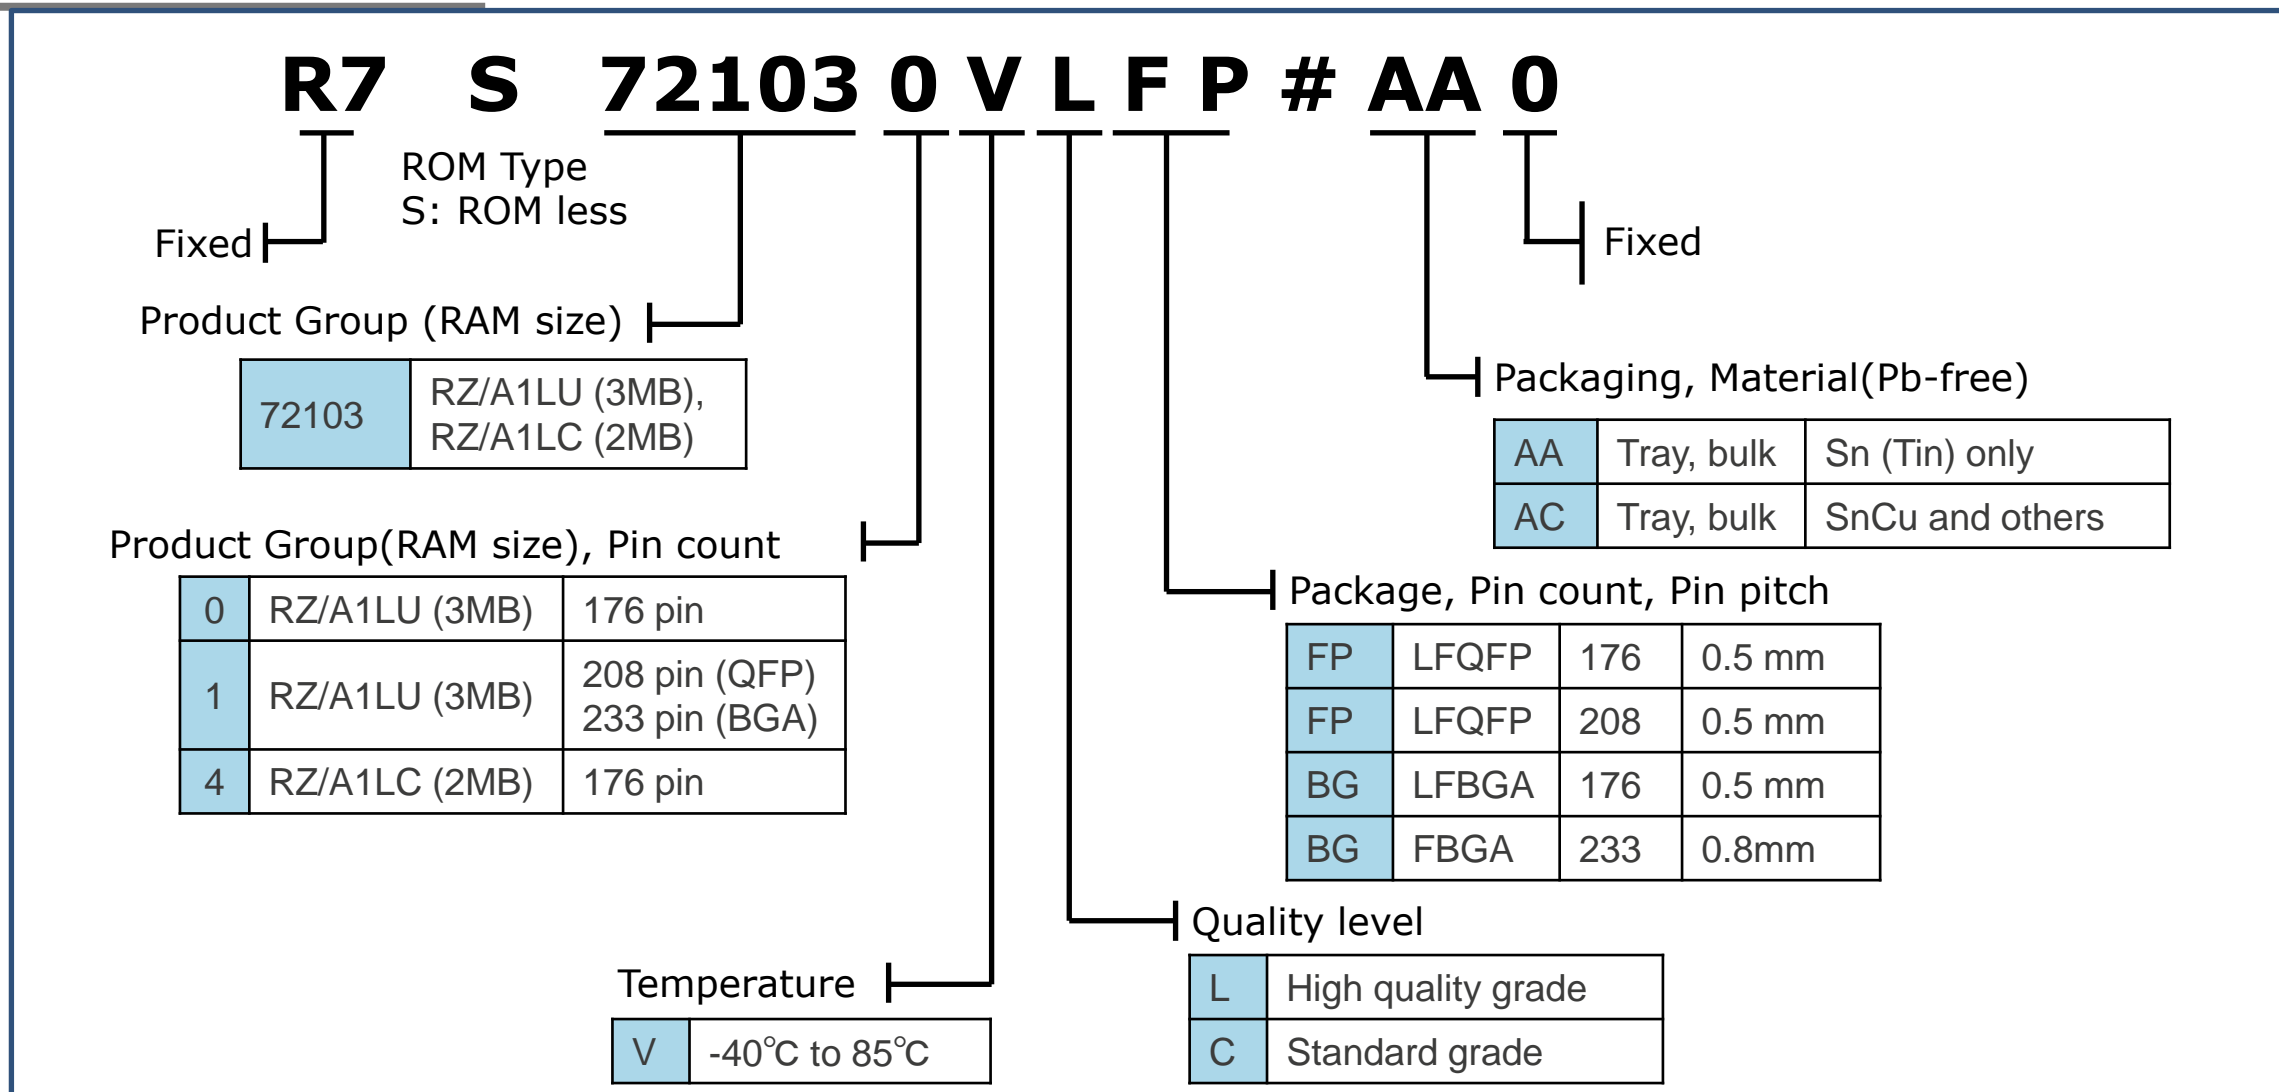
R7 S 72103 0 V L F P # AA 0

Fixed

ROM Type
S: ROM less

Fixed

Product Group (RAM size)

| 72103 | RZ/A1LU (3MB), RZ/A1LC (2MB) |
|---|---|

Packaging, Material(Pb-free)

| AA | Tray, bulk | Sn (Tin) only |
|---|---|---|
| AC | Tray, bulk | SnCu and others |

Product Group(RAM size), Pin count

| 0 | RZ/A1LU (3MB) | 176 pin |
|---|---|---|
| 1 | RZ/A1LU (3MB) | 208 pin (QFP) 233 pin (BGA) |
| 4 | RZ/A1LC (2MB) | 176 pin |

Package, Pin count, Pin pitch

| FP | LFQFP | 176 | 0.5 mm |
|---|---|---|---|
| FP | LFQFP | 208 | 0.5 mm |
| BG | LFBGA | 176 | 0.5 mm |
| BG | FBGA | 233 | 0.8mm |

Quality level

| L | High quality grade |
|---|---|
| C | Standard grade |

Temperature

| V | -40℃ to 85℃ |
|---|---|